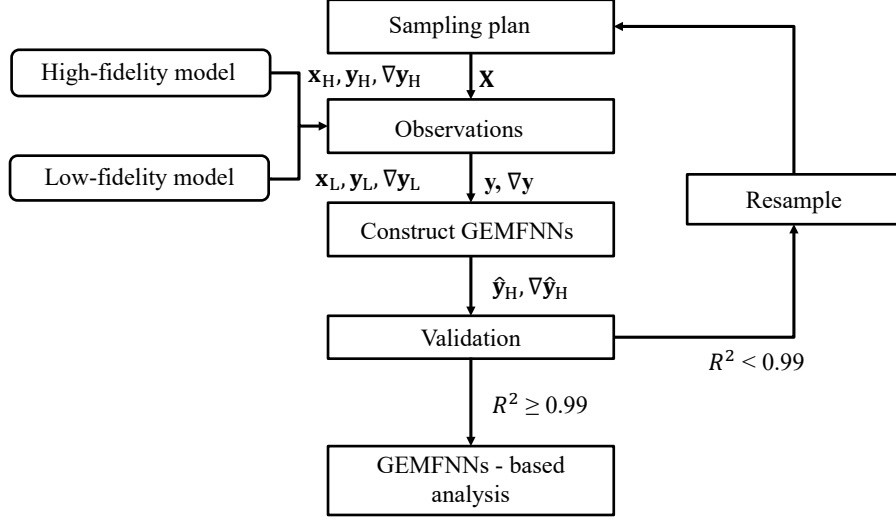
Sampling plan

High-fidelity model

$\mathbf{x}_{\mathrm{H}}, \mathbf{y}_{\mathrm{H}}, \nabla \mathbf{y}_{\mathrm{H}}$

$\mathbf{X}$

Observations

Low-fidelity model

$\mathbf{x}_{\mathrm{L}}, \mathbf{y}_{\mathrm{L}}, \nabla \mathbf{y}_{\mathrm{L}}$

$\mathbf{y}, \nabla \mathbf{y}$

Resample

Construct GEMFNNs

$\hat{\mathbf{y}}_{\mathrm{H}}, \nabla \hat{\mathbf{y}}_{\mathrm{H}}$

Validation

$R^2 < 0.99$

$R^2 \geq 0.99$

GEMFNNs - based analysis